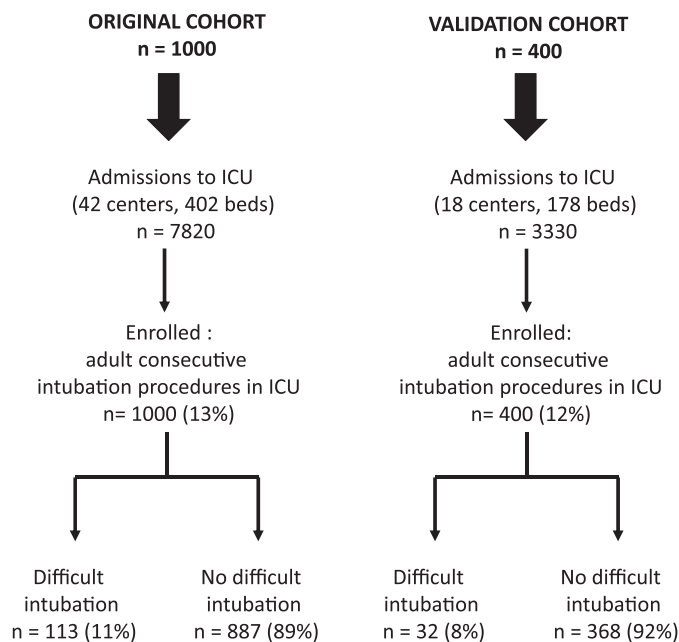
ORIGINAL COHORT
n = 1000

Admissions to ICU
(42 centers, 402 beds)
n = 7820

Enrolled :
adult consecutive
intubation procedures in ICU
n= 1000 (13%)

Difficult
intubation
n = 113 (11%)

No difficult
intubation
n = 887 (89%)

VALIDATION COHORT
n = 400

Admissions to ICU
(18 centers, 178 beds)
n = 3330

Enrolled:
adult consecutive
intubation procedures in ICU
n= 400 (12%)

Difficult
intubation
n = 32 (8%)

No difficult
intubation
n = 368 (92%)